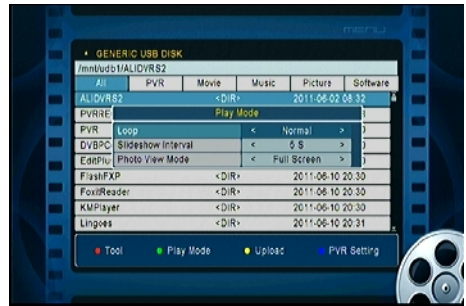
menu

• GENERIC USB DISK

/mnt/usb1/ALIDVRS2

| All | PVR | Movie | Music | Picture | Software |
|---|---|---|---|---|---|

ALIDVRS2 <DIR> 2011-06-02 08:32

PVRRE

PVR

DVBPC

EditPlu

Play Mode

| Loop | < | Normal | > |
|---|---|---|---|
| Slideshow Interval | < | 5 S | > |
| Photo View Mode | < | Full Screen | > |

FlashFXP <DIR> 2011-06-10 20:30

FoxitReader <DIR> 2011-06-10 20:30

KMPlayer <DIR> 2011-06-10 20:30

Lingoes <DIR> 2011-06-10 20:31

Tool Play Mode Upload PVR Setting